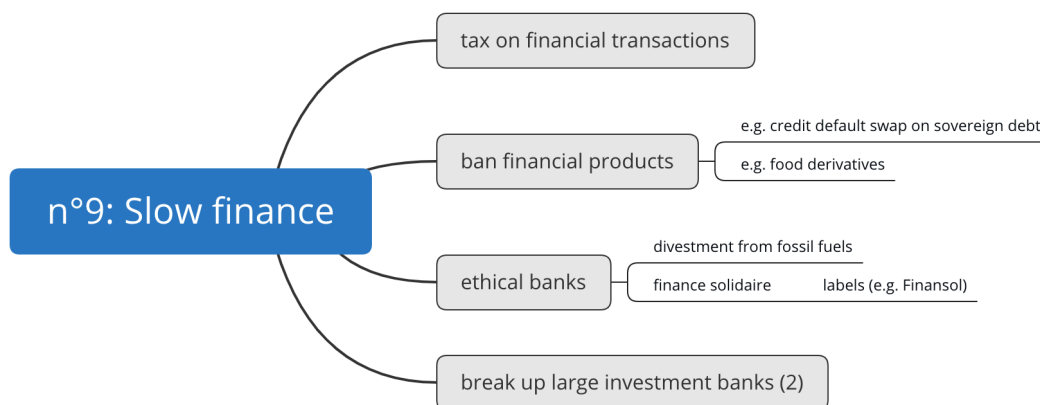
n°9: Slow finance

tax on financial transactions

ban financial products

e.g. credit default swap on sovereign debt

e.g. food derivatives

ethical banks

divestment from fossil fuels

finance solidaire

labels (e.g. Finansol)

break up large investment banks (2)